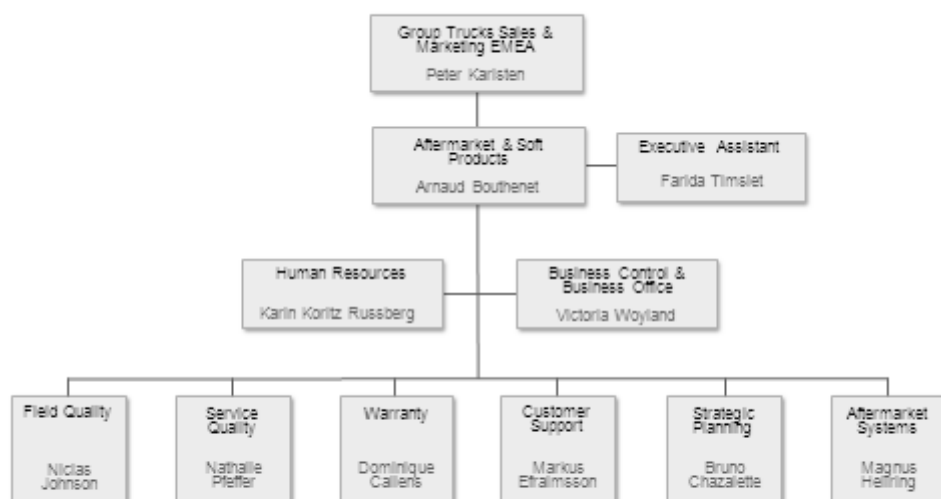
Group Trucks Sales & Marketing EMEA
Peter Karlsten

Aftermarket & Soft Products
Arnaud Bouthenet

Executive Assistant
Farida Timslet

Human Resources
Karin Koritz Russberg

Business Control & Business Office
Victoria Woyland

Field Quality
Niclas Johnson

Service Quality
Nathalie Pfeffer

Warranty
Dominique Callens

Customer Support
Markus Efraimsson

Strategic Planning
Bruno Chazalette

Aftermarket Systems
Magnus Hellring